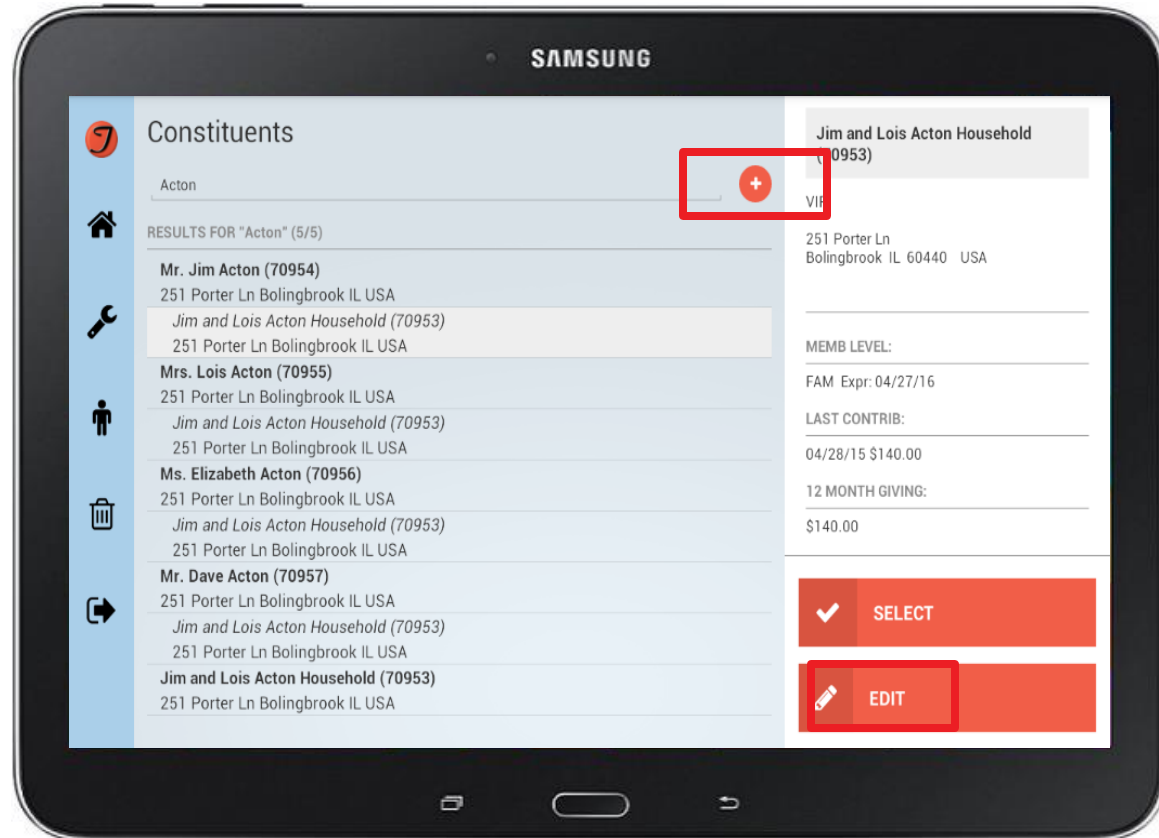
SAMSUNG

J

Constituents

Acton

+

RESULTS FOR "Acton" (5/5)

Mr. Jim Acton (70954)
251 Porter Ln Bolingbrook IL USA

Jim and Lois Acton Household (70953)
251 Porter Ln Bolingbrook IL USA

Mrs. Lois Acton (70955)
251 Porter Ln Bolingbrook IL USA

Jim and Lois Acton Household (70953)
251 Porter Ln Bolingbrook IL USA

Ms. Elizabeth Acton (70956)
251 Porter Ln Bolingbrook IL USA

Jim and Lois Acton Household (70953)
251 Porter Ln Bolingbrook IL USA

Mr. Dave Acton (70957)
251 Porter Ln Bolingbrook IL USA

Jim and Lois Acton Household (70953)
251 Porter Ln Bolingbrook IL USA

Jim and Lois Acton Household (70953)
251 Porter Ln Bolingbrook IL USA

Jim and Lois Acton Household (70953)

VIP

251 Porter Ln
Bolingbrook IL 60440 USA

MEMB LEVEL:
FAM Expr: 04/27/16

LAST CONTRIB:
04/28/15 $140.00

12 MONTH GIVING:
$140.00

SELECT

EDIT